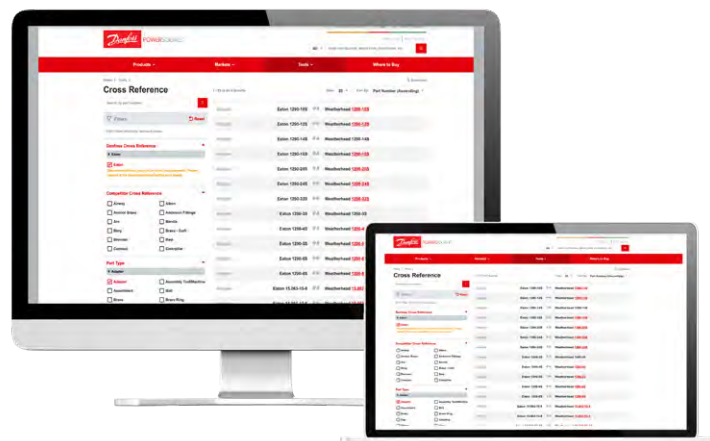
Danfoss POWER SOLUTIONS

Products
Markets
Tools
Where to Buy

Cross Reference

Filters
Reset

Danfoss Cross Reference

Competitor Cross Reference

Aeroquip
Alfagomma
Eaton
Gates
Parker

Part Type

Adapter
Assembly Tool/Machine

Part Number (Ascending)

| | | |
|---|---|---|
| Eaton 1200-100 | Weatherhead | 1200-100 |
| Eaton 1200-120 | Weatherhead | 1200-120 |
| Eaton 1200-140 | Weatherhead | 1200-140 |
| Eaton 1200-160 | Weatherhead | 1200-160 |
| Eaton 1200-200 | Weatherhead | 1200-200 |
| Eaton 1200-240 | Weatherhead | 1200-240 |
| Eaton 1200-320 | Weatherhead | 1200-320 |
| Eaton 1200-20 | Weatherhead | 1200-20 |
| Eaton 1200-40 | Weatherhead | 1200-40 |
| Eaton 1200-60 | Weatherhead | 1200-60 |
| Eaton 1200-80 | Weatherhead | 1200-80 |
| Eaton 1200-90 | Weatherhead | 1200-90 |

Danfoss POWER SOLUTIONS

Cross Reference